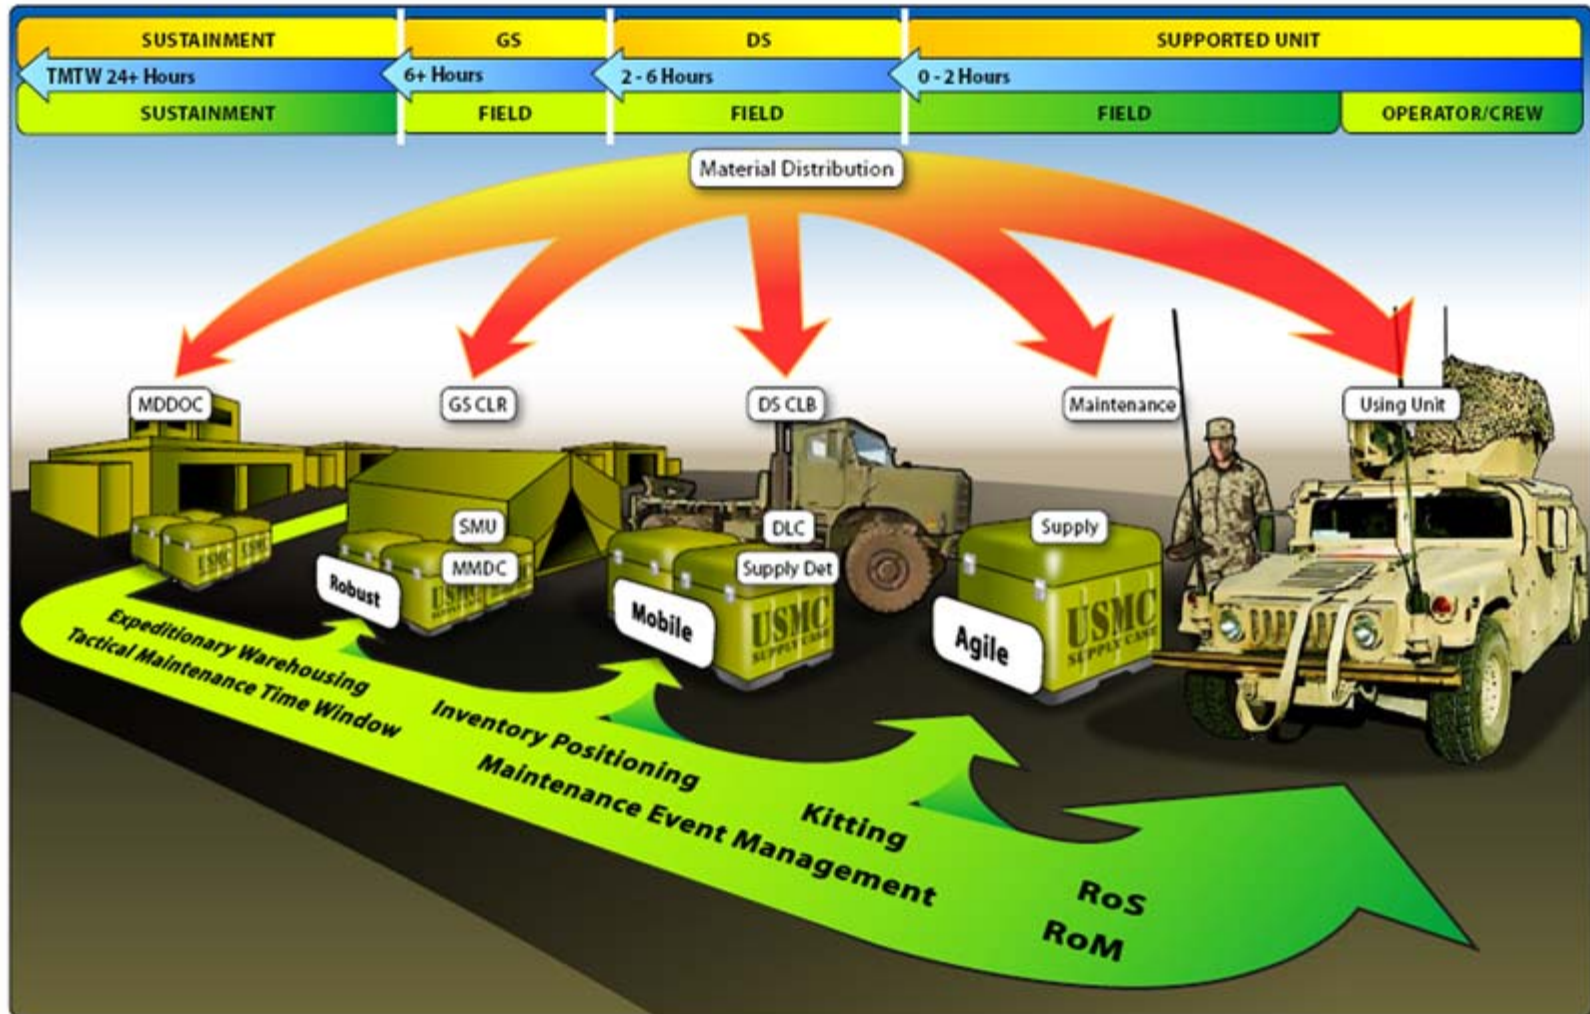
SUSTAINMENT | GS | DS | SUPPORTED UNIT

TMTW 24+ Hours | 6+ Hours | 2 - 6 Hours | 0 - 2 Hours

SUSTAINMENT | FIELD | FIELD | FIELD | OPERATOR/CREW

Material Distribution

MDDOC

GS CLR

DS CLB

Maintenance

Using Unit

SMU

MMDC

DLC

Supply Det

Supply

Robust

Mobile

Agile

USMC

USMC SUPPLY CASE

USMC SUPPLY CASE

Expeditionary Warehousing

Tactical Maintenance Time Window

Inventory Positioning

Maintenance Event Management

Kitting

RoS

RoM